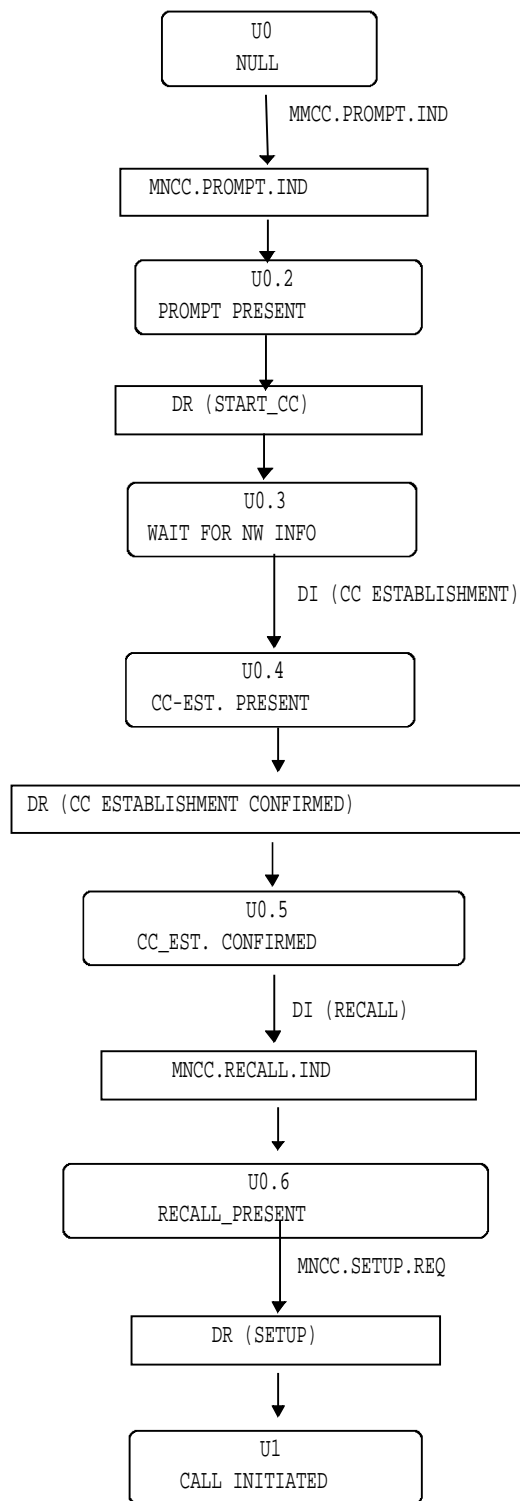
U0
NULL

MMCC.PROMPT.IND

MNCC.PROMPT.IND

U0.2
PROMPT PRESENT

DR (START_CC)

U0.3
WAIT FOR NW INFO

DI (CC ESTABLISHMENT)

U0.4
CC-EST. PRESENT

DR (CC ESTABLISHMENT CONFIRMED)

U0.5
CC_EST. CONFIRMED

DI (RECALL)

MNCC.RECALL.IND

U0.6
RECALL_PRESENT

MNCC.SETUP.REQ

DR (SETUP)

U1
CALL INITIATED